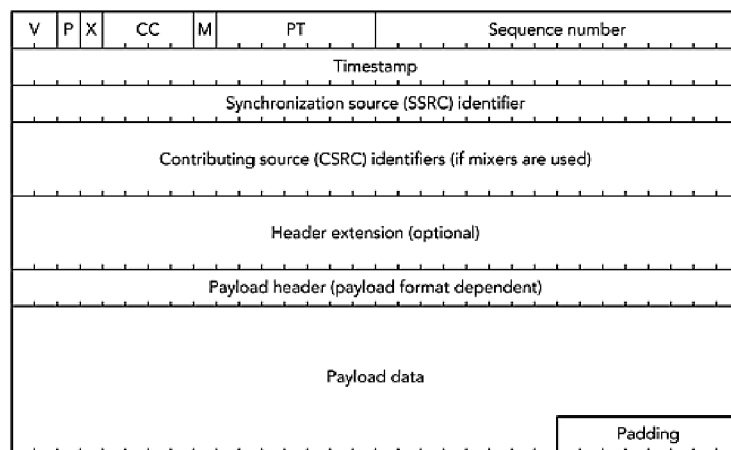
| V | P | X | CC | M | PT | Sequence number |
|---|---|---|---|---|---|---|

Timestamp

Synchronization source (SSRC) identifier

Contributing source (CSRC) identifiers (if mixers are used)

Header extension (optional)

Payload header (payload format dependent)

Payload data

Padding